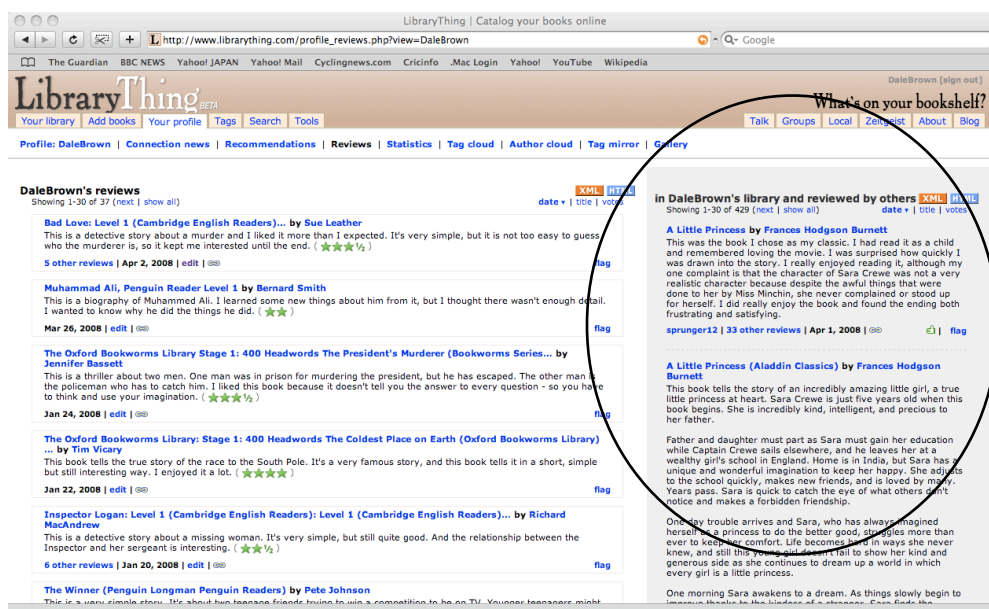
LibraryThing | Catalog your books online

http://www.librarything.com/profile_reviews.php?view=DaleBrown

Google

The Guardian BBC NEWS Yahoo! JAPAN Yahoo! Mail Cyclingnews.com Cricinfo .Mac Login Yahoo! YouTube Wikipedia

LibraryThing BETA

DaleBrown [sign out]

What's on your bookshelf?

Your library | Add books | Your profile | Tags | Search | Tools

Talk | Groups | Local | Zeitgeist | About | Blog

Profile: DaleBrown | Connection news | Recommendations | Reviews | Statistics | Tag cloud | Author cloud | Tag mirror | Gallery

DaleBrown's reviews

XML HTML

Showing 1-30 of 37 (next | show all)

date ▾ | title | votes

Bad Love: Level 1 (Cambridge English Readers)... by Sue Leather

This is a detective story about a murder and I liked it more than I expected. It's very simple, but it is not too easy to guess who the murderer is, so it kept me interested until the end. (★★★½)

5 other reviews | Apr 2, 2008 | edit | flag

Muhammad Ali, Penguin Reader Level 1 by Bernard Smith

This is a biography of Muhammed Ali. I learned some new things about him from it, but I thought there wasn't enough detail. I wanted to know why he did the things he did. (★★)

Mar 26, 2008 | edit | flag

The Oxford Bookworms Library Stage 1: 400 Headwords The President's Murderer (Bookworms Series... by Jennifer Bassett

This is a thriller about two men. One man was in prison for murdering the president, but he has escaped. The other man is the policeman who has to catch him. I liked this book because it doesn't tell you the answer to every question - so you have to think and use your imagination. (★★★½)

Jan 24, 2008 | edit | flag

The Oxford Bookworms Library: Stage 1: 400 Headwords The Coldest Place on Earth (Oxford Bookworms Library) ... by Tim Vicary

This book tells the true story of the race to the South Pole. It's a very famous story, and this book tells it in a short, simple but still interesting way. I enjoyed it a lot. (★★★★)

Jan 22, 2008 | edit | flag

Inspector Logan: Level 1 (Cambridge English Readers): Level 1 (Cambridge English Readers)... by Richard MacAndrew

This is a detective story about a missing woman. It's very simple, but still quite good. And the relationship between the Inspector and her sergeant is interesting. (★★½)

6 other reviews | Jan 20, 2008 | edit | flag

The Winner (Penguin Longman Penguin Readers) by Pete Johnson

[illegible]

in DaleBrown's library and reviewed by others XML HTML

Showing 1-30 of 429 (next | show all)

date ▾ | title | votes

A Little Princess by Frances Hodgson Burnett

This was the book I chose as my classic. I had read it as a child and remembered loving the movie. I was surprised how quickly I was drawn into the story. I really enjoyed reading it, although my one complaint is that the character of Sara Crewe was not a very realistic character because despite the awful things that were done to her by Miss Minchin, she never complained or stood up for herself. I did really enjoy the book and found the ending both frustrating and satisfying.

sprunger12 | 33 other reviews | Apr 1, 2008 | flag

A Little Princess (Aladdin Classics) by Frances Hodgson Burnett

This book tells the story of an incredibly amazing little girl, a true little princess at heart. Sara Crewe is just five years old when this book begins. She is incredibly kind, intelligent, and precious to her father.

Father and daughter must part as Sara must gain her education while Captain Crewe sails elsewhere, and he leaves her at a wealthy girl's school in England. Home is in India, but Sara has a unique and wonderful imagination to keep her happy. She adjusts to the school quickly, makes new friends, and is loved by many. Years pass. Sara is quick to catch the eye of what others don't notice and makes a forbidden friendship.

One day trouble arrives and Sara, who has always imagined herself as a princess to do the better good, struggles more than ever to keep her comfort. Life becomes hard in ways she never knew, and still this young girl doesn't fail to show her kind and generous side as she continues to dream up a world in which every girl is a little princess.

One morning Sara awakens to a dream. As things slowly begin to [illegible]